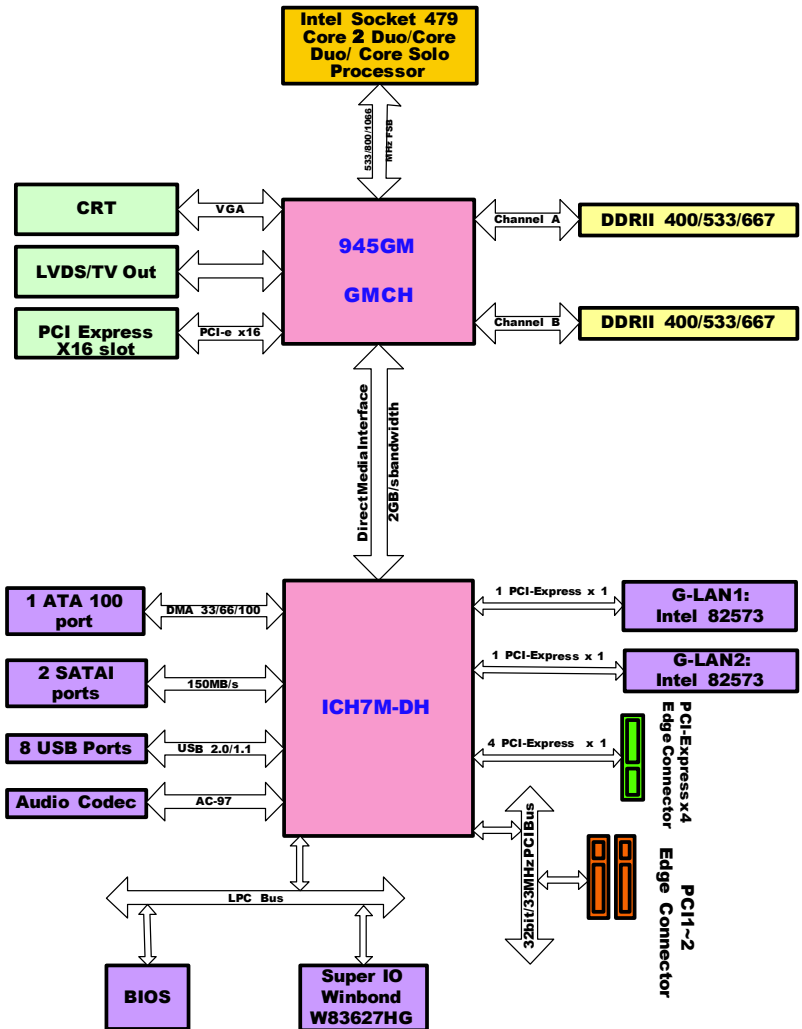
Intel Socket 479
Core 2 Duo/Core
Duo/ Core Solo
Processor

533/800/1066 MHz FSB

CRT
VGA
LVDS/TV Out
PCI Express
X16 slot
PCI-e x16

945GM
GMCH

Channel A
DDRII 400/533/667
Channel B
DDRII 400/533/667

DirectMediaInterface
2GB/s bandwidth

1 ATA 100
port
DMA 33/66/100
2 SATAI
ports
150MB/s
8 USB Ports
USB 2.0/1.1
Audio Codec
AC-97

ICH7M-DH

1 PCI-Express x 1
G-LAN1:
Intel 82573
1 PCI-Express x 1
G-LAN2:
Intel 82573
4 PCI-Express x 1
PCI-Express x4
Edge Connector

32bit/33MHz PCI Bus
PCI1~2
Edge Connector

LPC Bus

BIOS
Super IO
Winbond
W83627HG